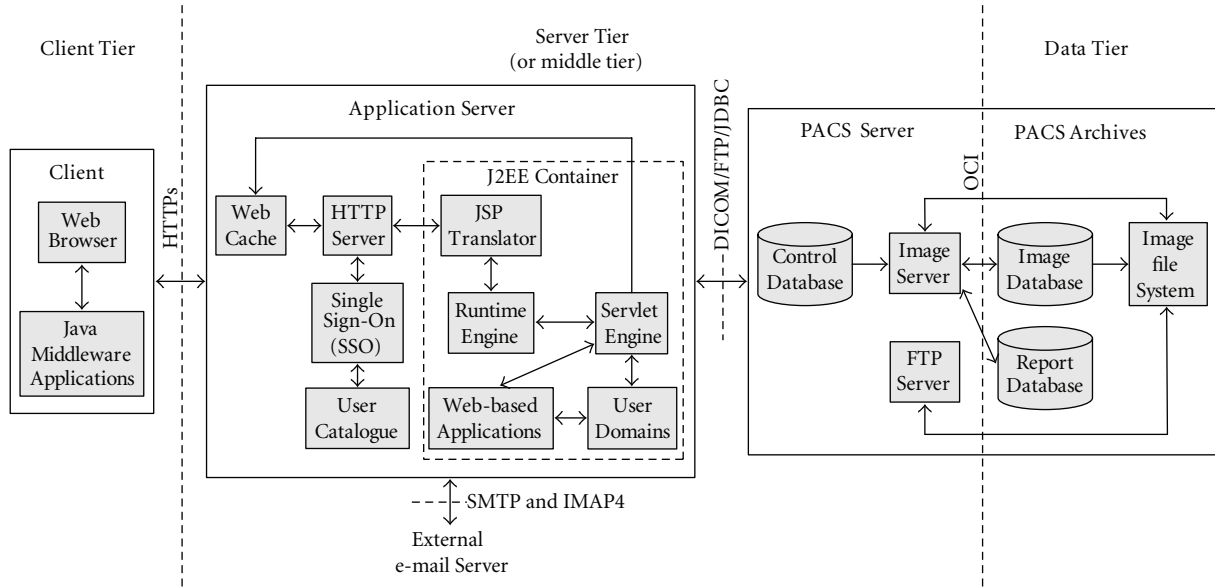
Client Tier

Server Tier
(or middle tier)

Data Tier

Client

Web Browser

Java Middleware Applications

HTTPs

Application Server

Web Cache

HTTP Server

Single Sign-On (SSO)

User Catalogue

J2EE Container

JSP Translator

Runtime Engine

Servlet Engine

Web-based Applications

User Domains

SMTP and IMAP4

External e-mail Server

DICOM/FTP/JDBC

PACS Server

PACS Archives

OCI

Control Database

Image Server

Image Database

Image file System

FTP Server

Report Database